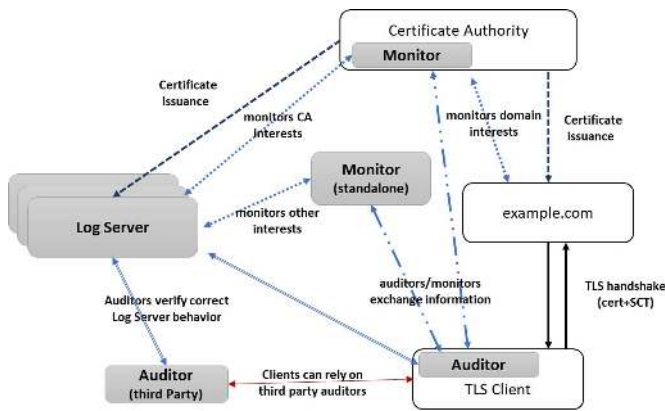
Certificate Authority

Monitor

Certificate Issuance

monitors CA interests

monitors domain interests

Certificate Issuance

Monitor (standalone)

Log Server

monitors other interests

example.com

auditors/monitors exchange information

TLS handshake (cert+SCT)

Auditors verify correct Log Server behavior

Auditor (third Party)

Clients can rely on third party auditors

Auditor

TLS Client